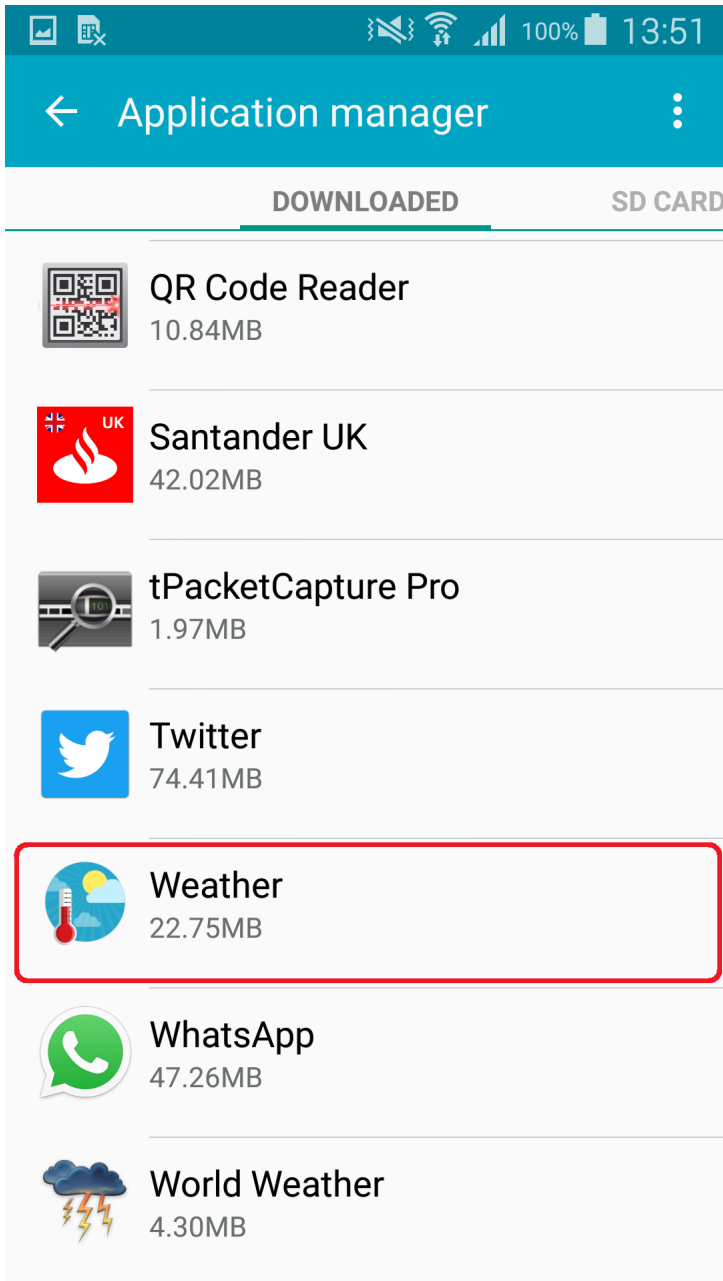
100% 13:51

Application manager

DOWNLOADED

SD CARD

QR Code Reader
10.84MB

UK

Santander UK
42.02MB

tPacketCapture Pro
1.97MB

Twitter
74.41MB

Weather
22.75MB

WhatsApp
47.26MB

World Weather
4.30MB